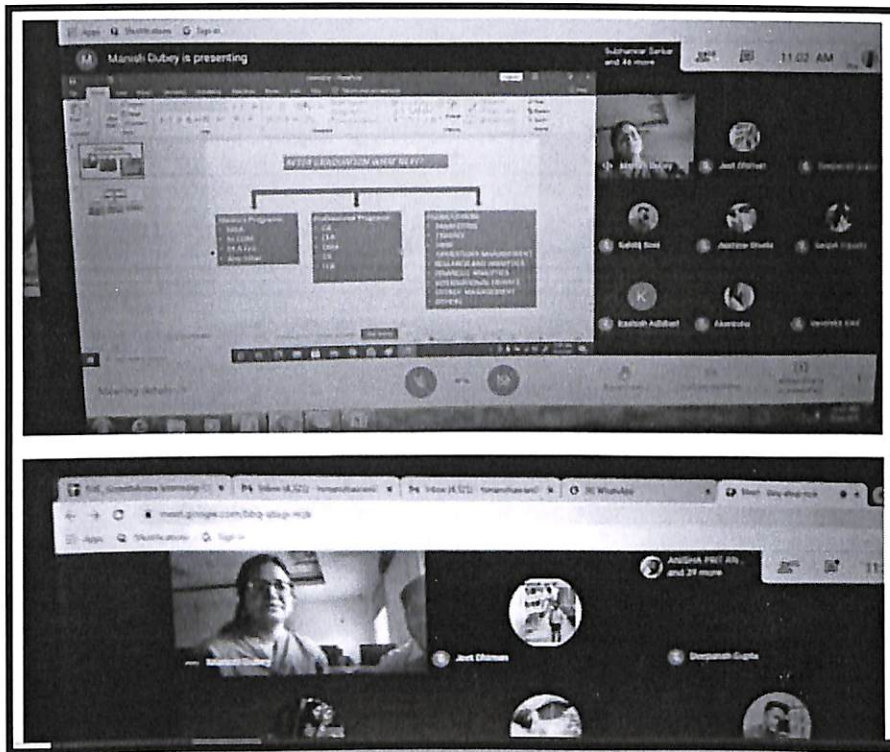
Manish Dubey is presenting

Subhankar Sarkar and 46 more

11:02 AM

AFTER GRADUATION WHAT NEXT?

Masters Programs
MBA
M.COM
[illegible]
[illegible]

Professional Programs
CA
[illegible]
CMA
CS
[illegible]

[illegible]
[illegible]
FINANCE
HRM
OPERATIONS MANAGEMENT
RESEARCH AND ANALYTICS
FINANCIAL ANALYTICS
INTERNATIONAL FINANCE
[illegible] MANAGEMENT
OTHERS

Manish Dubey

Jeet Dhiman

Satvik Soni

Gaurav Tripathi

K

Kamlesh Adhikari

Meeting details

meet.google.com/bbq-abqp-mcb

Apps

ANISHA PRIYA and 29 more

Manish Dubey

Jeet Dhiman

Deepanshi Gupta